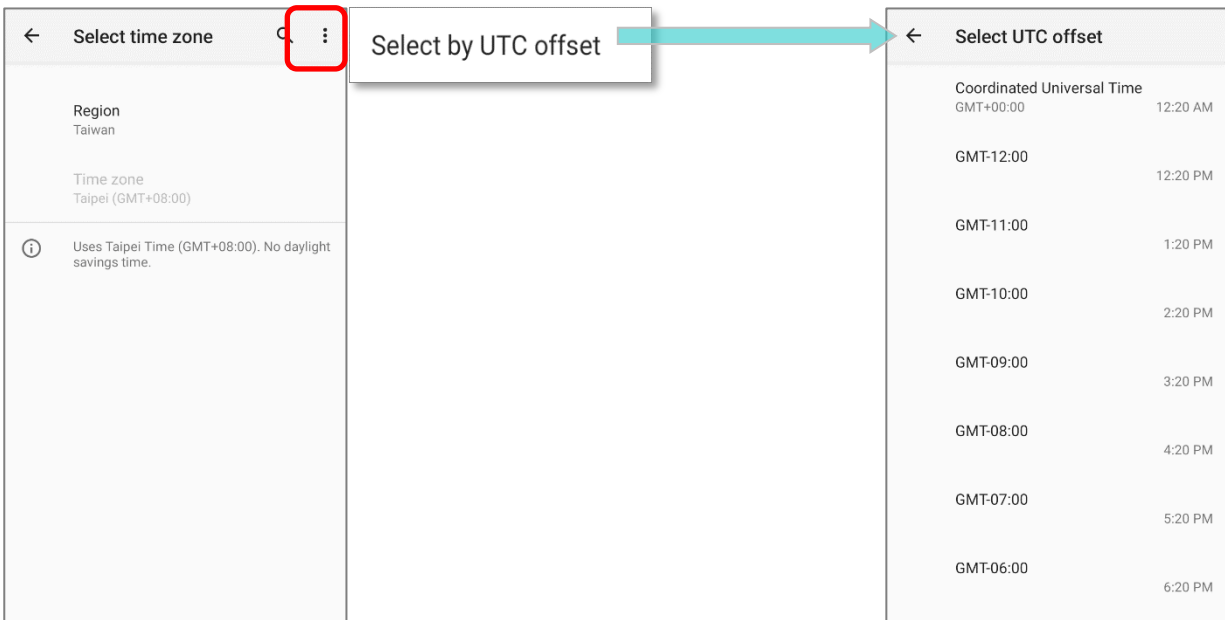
Select time zone

Region
Taiwan

Time zone
Taipei (GMT+08:00)

Uses Taipei Time (GMT+08:00). No daylight savings time.

Select by UTC offset

Select UTC offset

Coordinated Universal Time
GMT+00:00 12:20 AM

GMT-12:00 12:20 PM

GMT-11:00 1:20 PM

GMT-10:00 2:20 PM

GMT-09:00 3:20 PM

GMT-08:00 4:20 PM

GMT-07:00 5:20 PM

GMT-06:00 6:20 PM